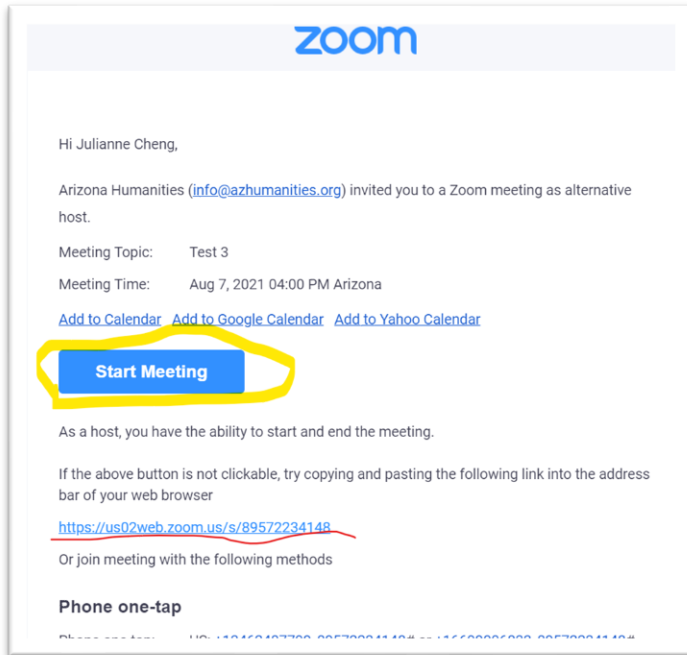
zoom

Hi Julianne Cheng,

Arizona Humanities (info@azhumanities.org) invited you to a Zoom meeting as alternative host.

Meeting Topic: Test 3

Meeting Time: Aug 7, 2021 04:00 PM Arizona

Add to Calendar Add to Google Calendar Add to Yahoo Calendar

Start Meeting

As a host, you have the ability to start and end the meeting.

If the above button is not clickable, try copying and pasting the following link into the address bar of your web browser

https://us02web.zoom.us/s/89572234148

Or join meeting with the following methods

Phone one-tap

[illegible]